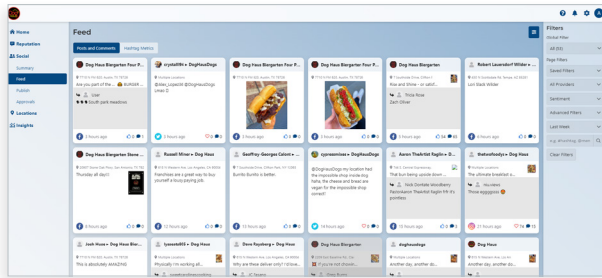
Feed

Posts and Comments | Hashtag Metrics

Home
Reputation
Social
Summary
Feed
Publish
Approvals
Locations
Insights

Dog Haus Biergarten Four P...
Are you part of the ...
Scott Jank Meadows
3 hours ago

crystal896 • DogHausDogs
@alex_lopez24 @DogHausDogs
umar D
3 hours ago

Dog Haus Biergarten Four P...
3 hours ago

Dog Haus Biergarten
3 hours ago

Dog Haus Biergarten
Rise and Shine - or grind
Trice Rose
Zach Oliver
3 hours ago

Robert Lauendorf Wilder • ...
Lion Slack Wilder
3 hours ago

Dog Haus Biergarten Stone ...
Thursday all day!!
6 hours ago

Russell Miner • Dog Haus
Frenchfries are a great way to buy yourself a busy paying job.
12 hours ago

Geoffrey George Calent • ...
Burrito Burrito is better.
18 hours ago

cyprusonlines • DogHausDogs
@DogHausDogs my location had the impossible chop inside dog haha, the cheese and bread are vegan for the impossible drop correct!
19 hours ago

Aaron Thackrist Taglin • D...
That burn being upside down ...
Nick Dombek Woodberry
Rachamiliano Thackrist Taglin
pointless
20 hours ago

thelovefoodys • Dog Haus
The ultimate breakfast s...
Hauslaxd
Those eggggggs
21 hours ago

Josh Hunt • Dog Haus Bier...
This is absolutely AMAZING

lyseeab98 • Dog Haus

Dave Raysberg • Dog Haus
Why are these deliver only?

Dog Haus Biergarten

doghausdogs
Another day, another do...

Dog Haus
Another day, another do...

Filters
Global Filter
All (53)
Page Filters
Saved Filters
All Providers
Sentiment
Advanced Filters
Last Week
Clear Filters